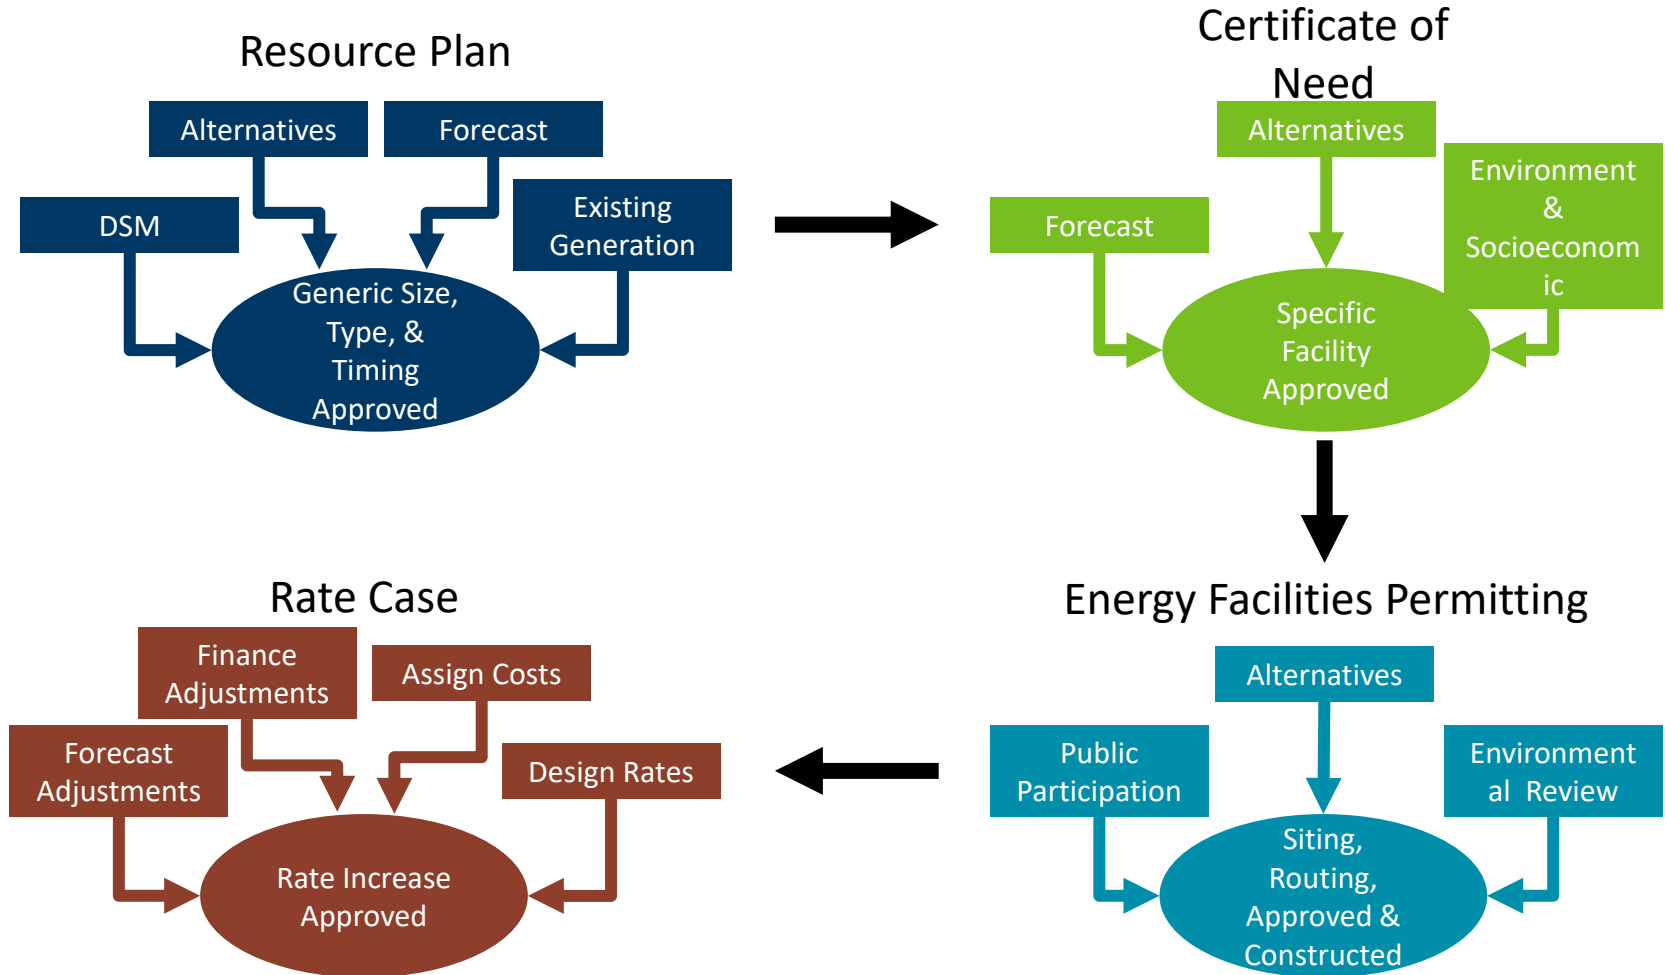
Resource Plan

Alternatives

Forecast

DSM

Existing Generation

Generic Size, Type, & Timing Approved

Certificate of Need

Alternatives

Forecast

Environment & Socioeconomic

Specific Facility Approved

Rate Case

Finance Adjustments

Assign Costs

Forecast Adjustments

Design Rates

Rate Increase Approved

Energy Facilities Permitting

Alternatives

Public Participation

Environmental Review

Siting, Routing, Approved & Constructed